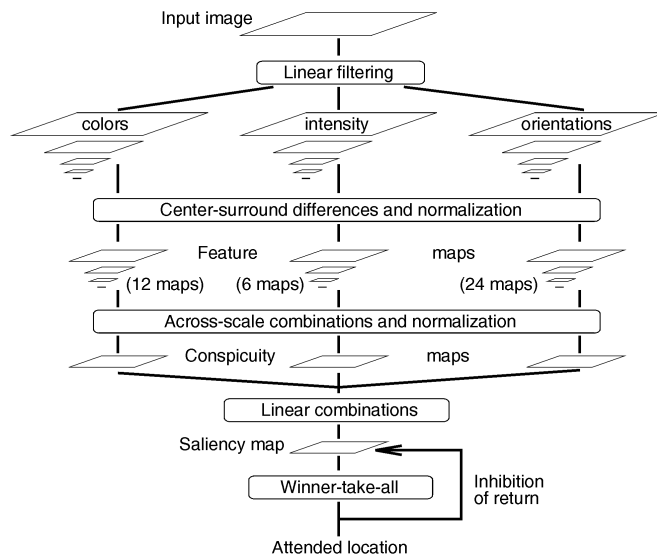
Input image

Linear filtering

colors

intensity

orientations

Center-surround differences and normalization

Feature

maps

(12 maps)

(6 maps)

(24 maps)

Across-scale combinations and normalization

Conspicuity

maps

Linear combinations

Saliency map

Inhibition of return

Winner-take-all

Attended location